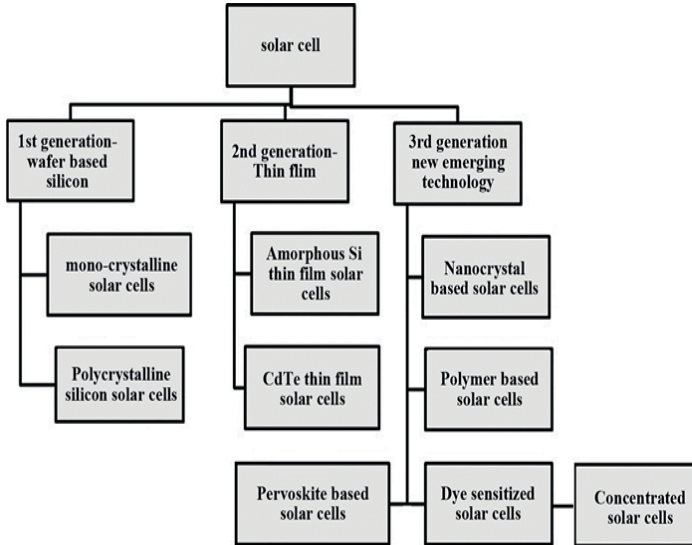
solar cell

1st generation-wafer based silicon

mono-crystalline solar cells

Polycrystalline silicon solar cells

2nd generation-Thin flim

Amorphous Si thin film solar cells

CdTe thin film solar cells

3rd generation new emerging technology

Nanocrystal based solar cells

Polymer based solar cells

Pervoskite based solar cells

Dye sensitized solar cells

Concentrated solar cells